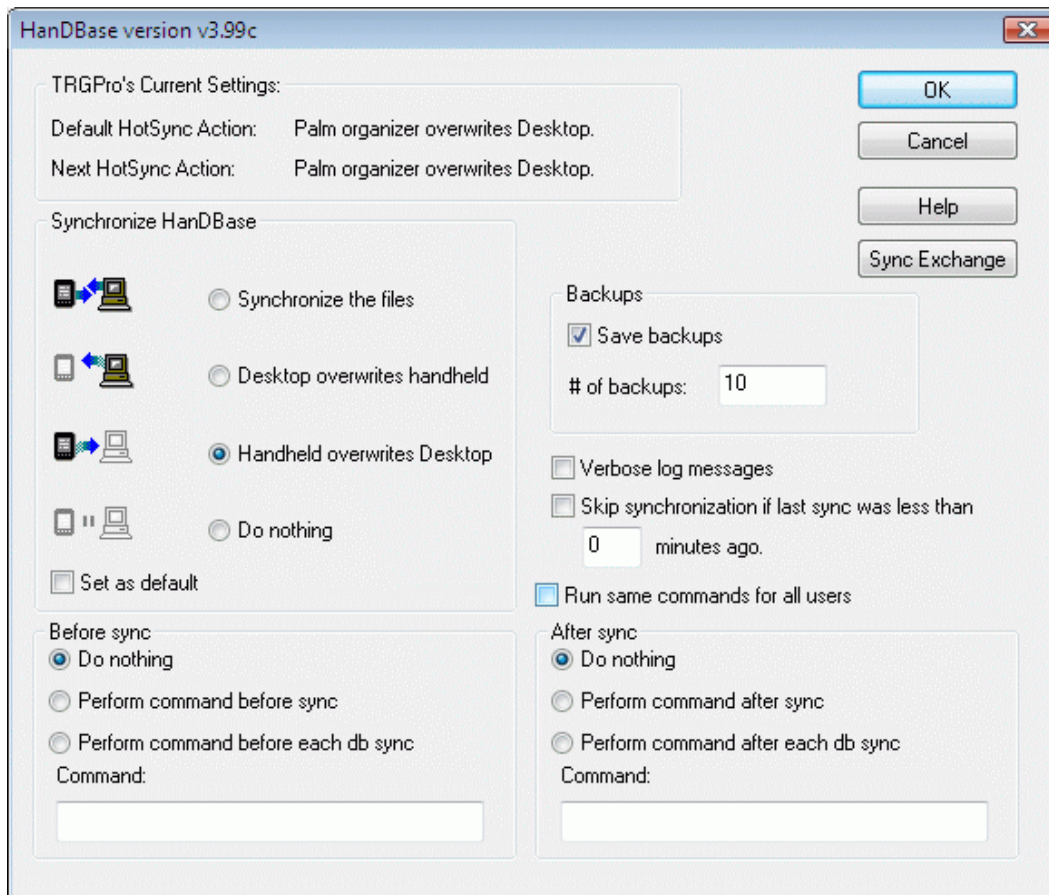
HanDBase version v3.99c

TRGPro's Current Settings:

Default HotSync Action: Palm organizer overwrites Desktop.

Next HotSync Action: Palm organizer overwrites Desktop.

OK

Cancel

Help

Sync Exchange

Synchronize HanDBase

Synchronize the files

Desktop overwrites handheld

Handheld overwrites Desktop

Do nothing

Set as default

Backups

Save backups

# of backups: 10

Verbose log messages

Skip synchronization if last sync was less than

0 minutes ago.

Run same commands for all users

Before sync

Do nothing

Perform command before sync

Perform command before each db sync

Command:

After sync

Do nothing

Perform command after sync

Perform command after each db sync

Command: